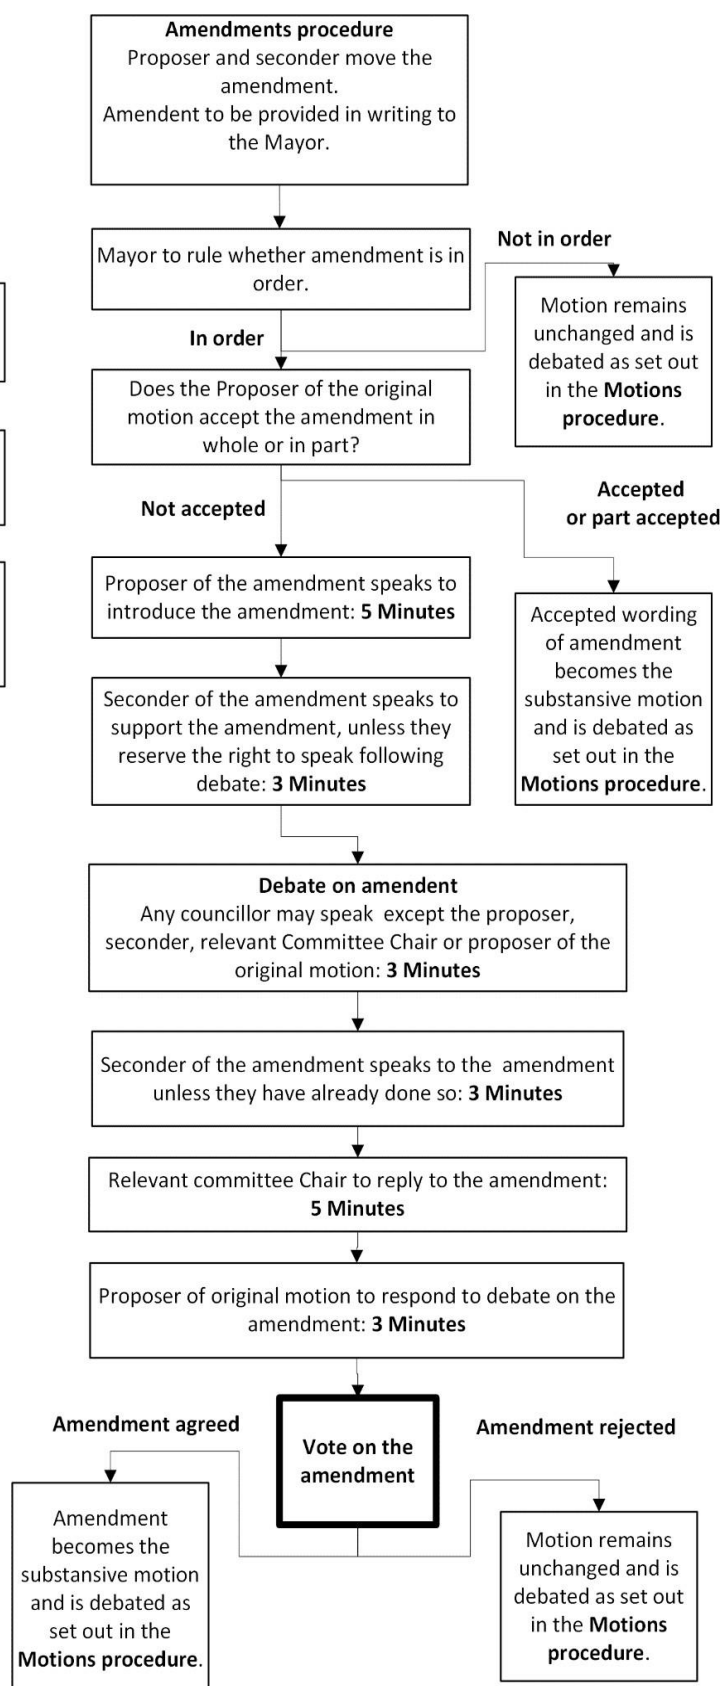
**Amendments procedure**
Proposer and seconder move the amendment.
Amendent to be provided in writing to the Mayor.

Mayor to rule whether amendment is in order.

Not in order

Motion remains unchanged and is debated as set out in the **Motions procedure**.

In order

Does the Proposer of the original motion accept the amendment in whole or in part?

Not accepted

Accepted or part accepted

Accepted wording of amendment becomes the substansive motion and is debated as set out in the **Motions procedure**.

Proposer of the amendment speaks to introduce the amendment: **5 Minutes**

Seconder of the amendment speaks to support the amendment, unless they reserve the right to speak following debate: **3 Minutes**

**Debate on amendent**
Any councillor may speak except the proposer, seconder, relevant Committee Chair or proposer of the original motion: **3 Minutes**

Seconder of the amendment speaks to the amendment unless they have already done so: **3 Minutes**

Relevant committee Chair to reply to the amendment: **5 Minutes**

Proposer of original motion to respond to debate on the amendment: **3 Minutes**

Amendment agreed

**Vote on the amendment**

Amendment rejected

Amendment becomes the substansive motion and is debated as set out in the **Motions procedure**.

Motion remains unchanged and is debated as set out in the **Motions procedure**.